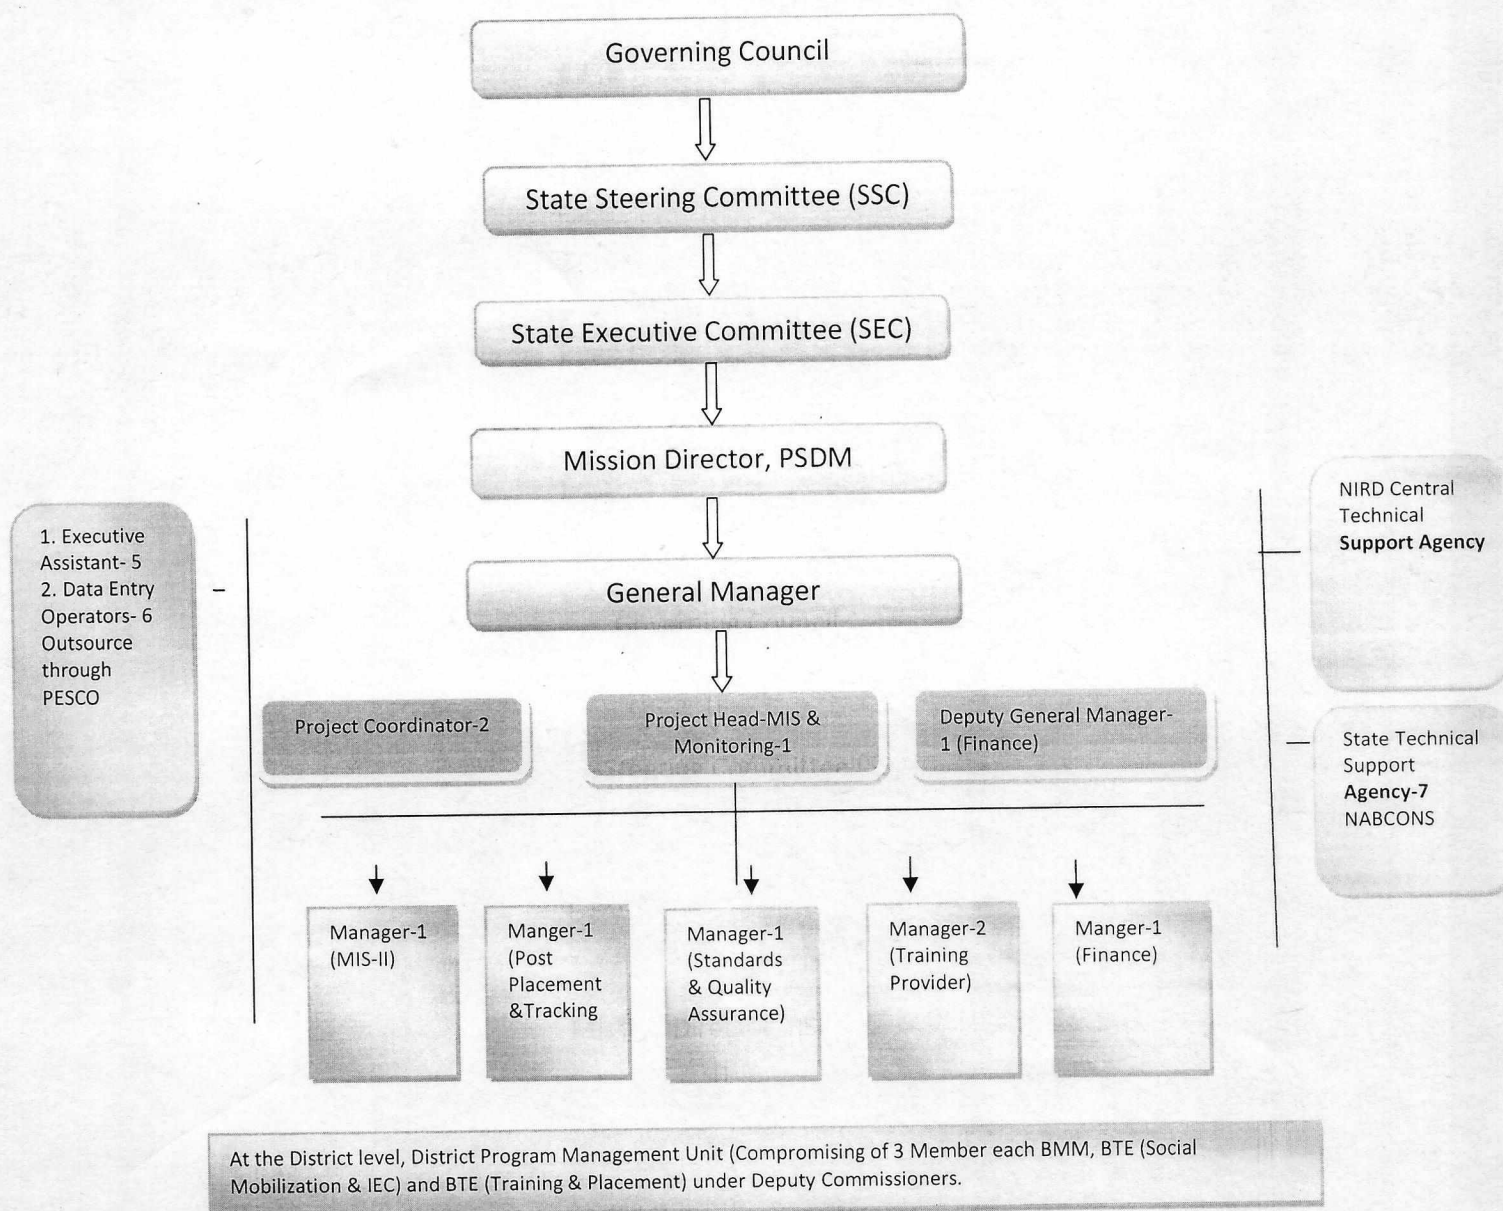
Governing Council

State Steering Committee (SSC)

State Executive Committee (SEC)

Mission Director, PSDM

1. Executive Assistant- 5
2. Data Entry Operators- 6
Outsource through PESCO

General Manager

NIRD Central Technical **Support Agency**

Project Coordinator-2

Project Head-MIS & Monitoring-1

Deputy General Manager-1 (Finance)

State Technical Support **Agency-7** NABCONS

Manager-1 (MIS-II)

Manger-1 (Post Placement &Tracking

Manager-1 (Standards & Quality Assurance)

Manager-2 (Training Provider)

Manger-1 (Finance)

At the District level, District Program Management Unit (Compromising of 3 Member each BMM, BTE (Social Mobilization & IEC) and BTE (Training & Placement) under Deputy Commissioners.